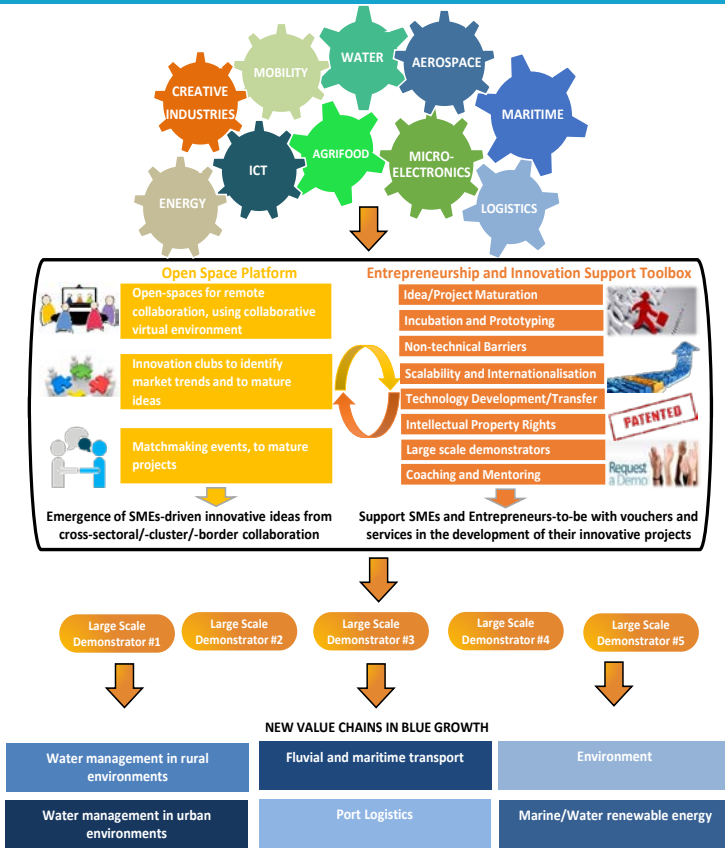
CREATIVE INDUSTRIES

MOBILITY

WATER

AEROSPACE

MARITIME

ICT

AGRIFOOD

MICRO-ELECTRONICS

ENERGY

LOGISTICS

Open Space Platform

Open-spaces for remote collaboration, using collaborative virtual environment

Innovation clubs to identify market trends and to mature ideas

Matchmaking events, to mature projects

Emergence of SMEs-driven innovative ideas from cross-sectoral/-cluster/-border collaboration

Entrepreneurship and Innovation Support Toolbox

Idea/Project Maturation

Incubation and Prototyping

Non-technical Barriers

Scalability and Internationalisation

Technology Development/Transfer

Intellectual Property Rights

Large scale demonstrators

Coaching and Mentoring

PATENTED

Request a Demo

Support SMEs and Entrepreneurs-to-be with vouchers and services in the development of their innovative projects

Large Scale Demonstrator #1

Large Scale Demonstrator #2

Large Scale Demonstrator #3

Large Scale Demonstrator #4

Large Scale Demonstrator #5

NEW VALUE CHAINS IN BLUE GROWTH

| Water management in rural environments | Fluvial and maritime transport | Environment |
|---|---|---|
| Water management in urban environments | Port Logistics | Marine/Water renewable energy |